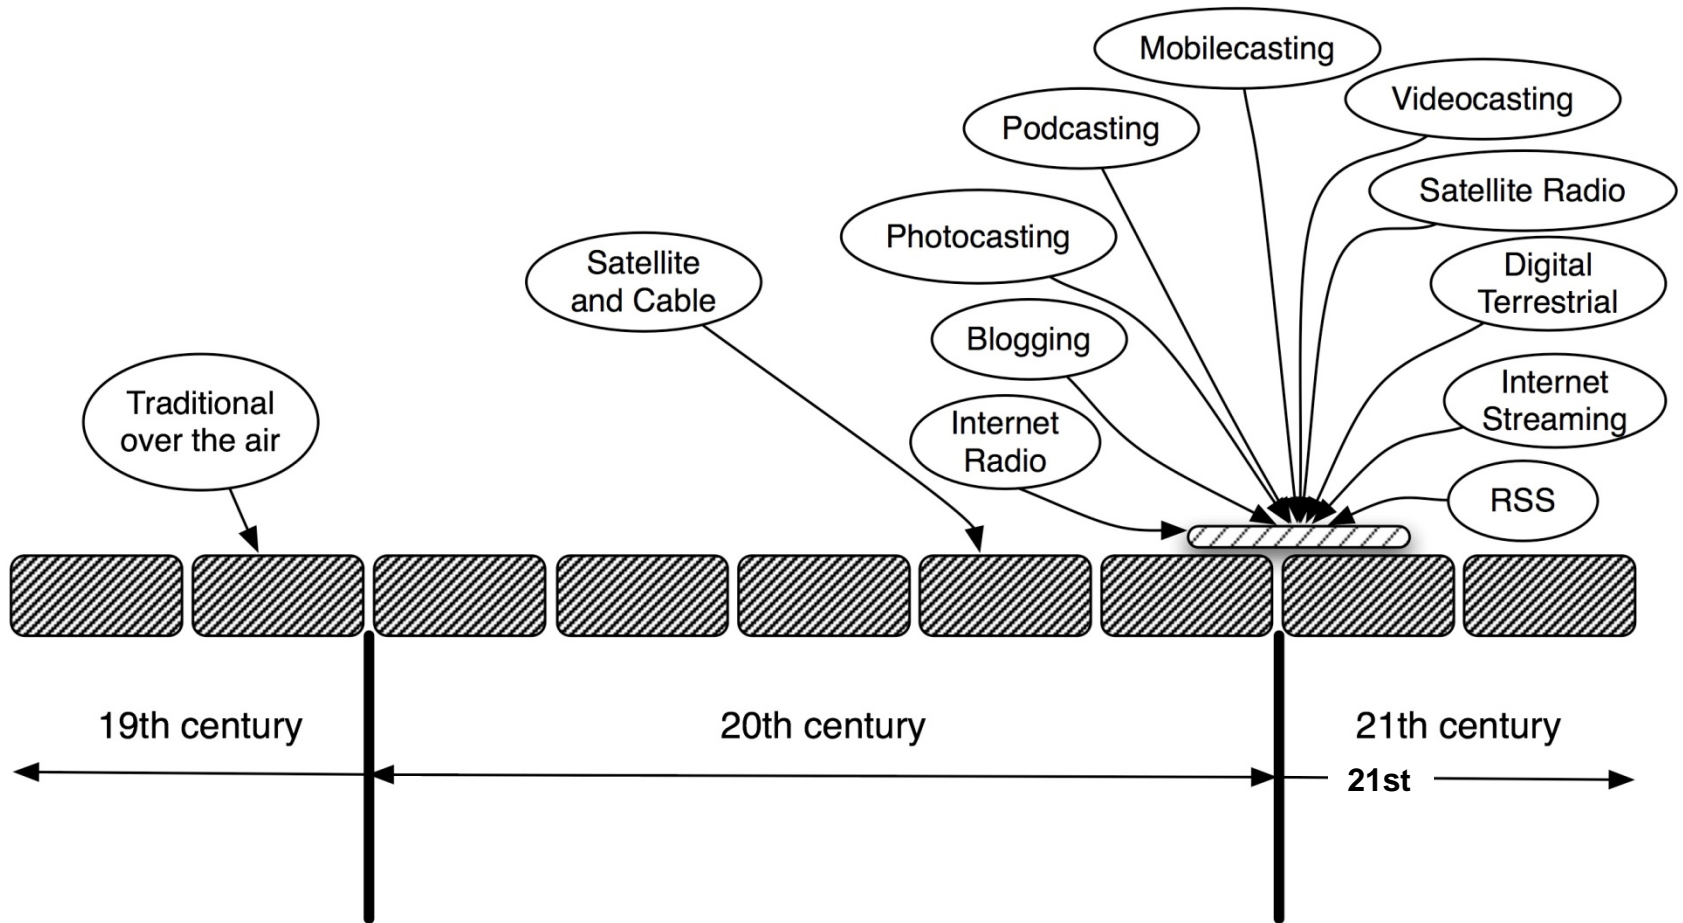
Mobilecasting

Videocasting

Podcasting

Satellite Radio

Photocasting

Satellite and Cable

Digital Terrestrial

Blogging

Internet Streaming

Traditional over the air

Internet Radio

RSS

19th century

20th century

21th century

21st